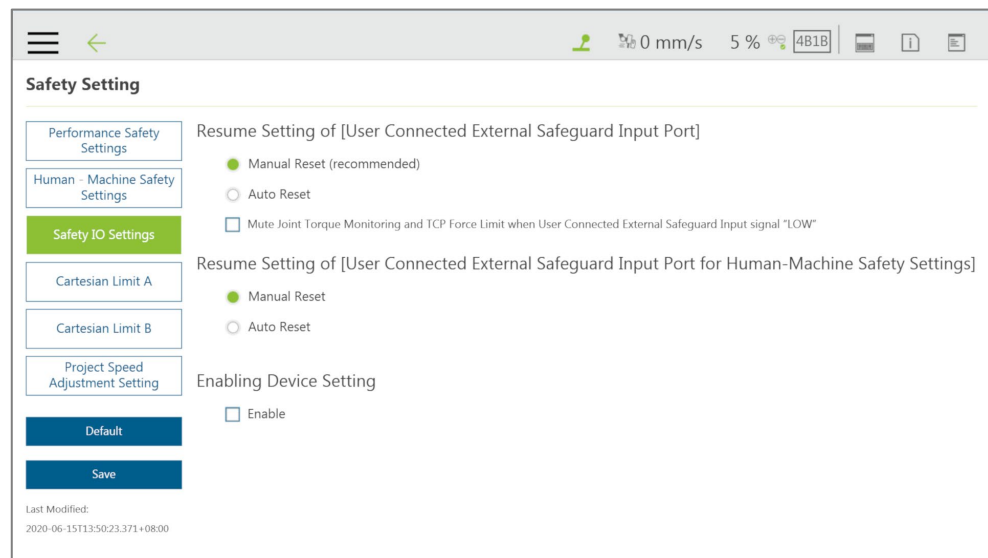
0 mm/s 5 % 4B1B

Safety Setting

Performance Safety Settings

Human - Machine Safety Settings

Safety IO Settings

Cartesian Limit A

Cartesian Limit B

Project Speed Adjustment Setting

Default

Save

Last Modified:
2020-06-15T13:50:23.371+08:00

Resume Setting of [User Connected External Safeguard Input Port]

Manual Reset (recommended)

Auto Reset

Mute Joint Torque Monitoring and TCP Force Limit when User Connected External Safeguard Input signal "LOW"

Resume Setting of [User Connected External Safeguard Input Port for Human-Machine Safety Settings]

Manual Reset

Auto Reset

Enabling Device Setting

Enable